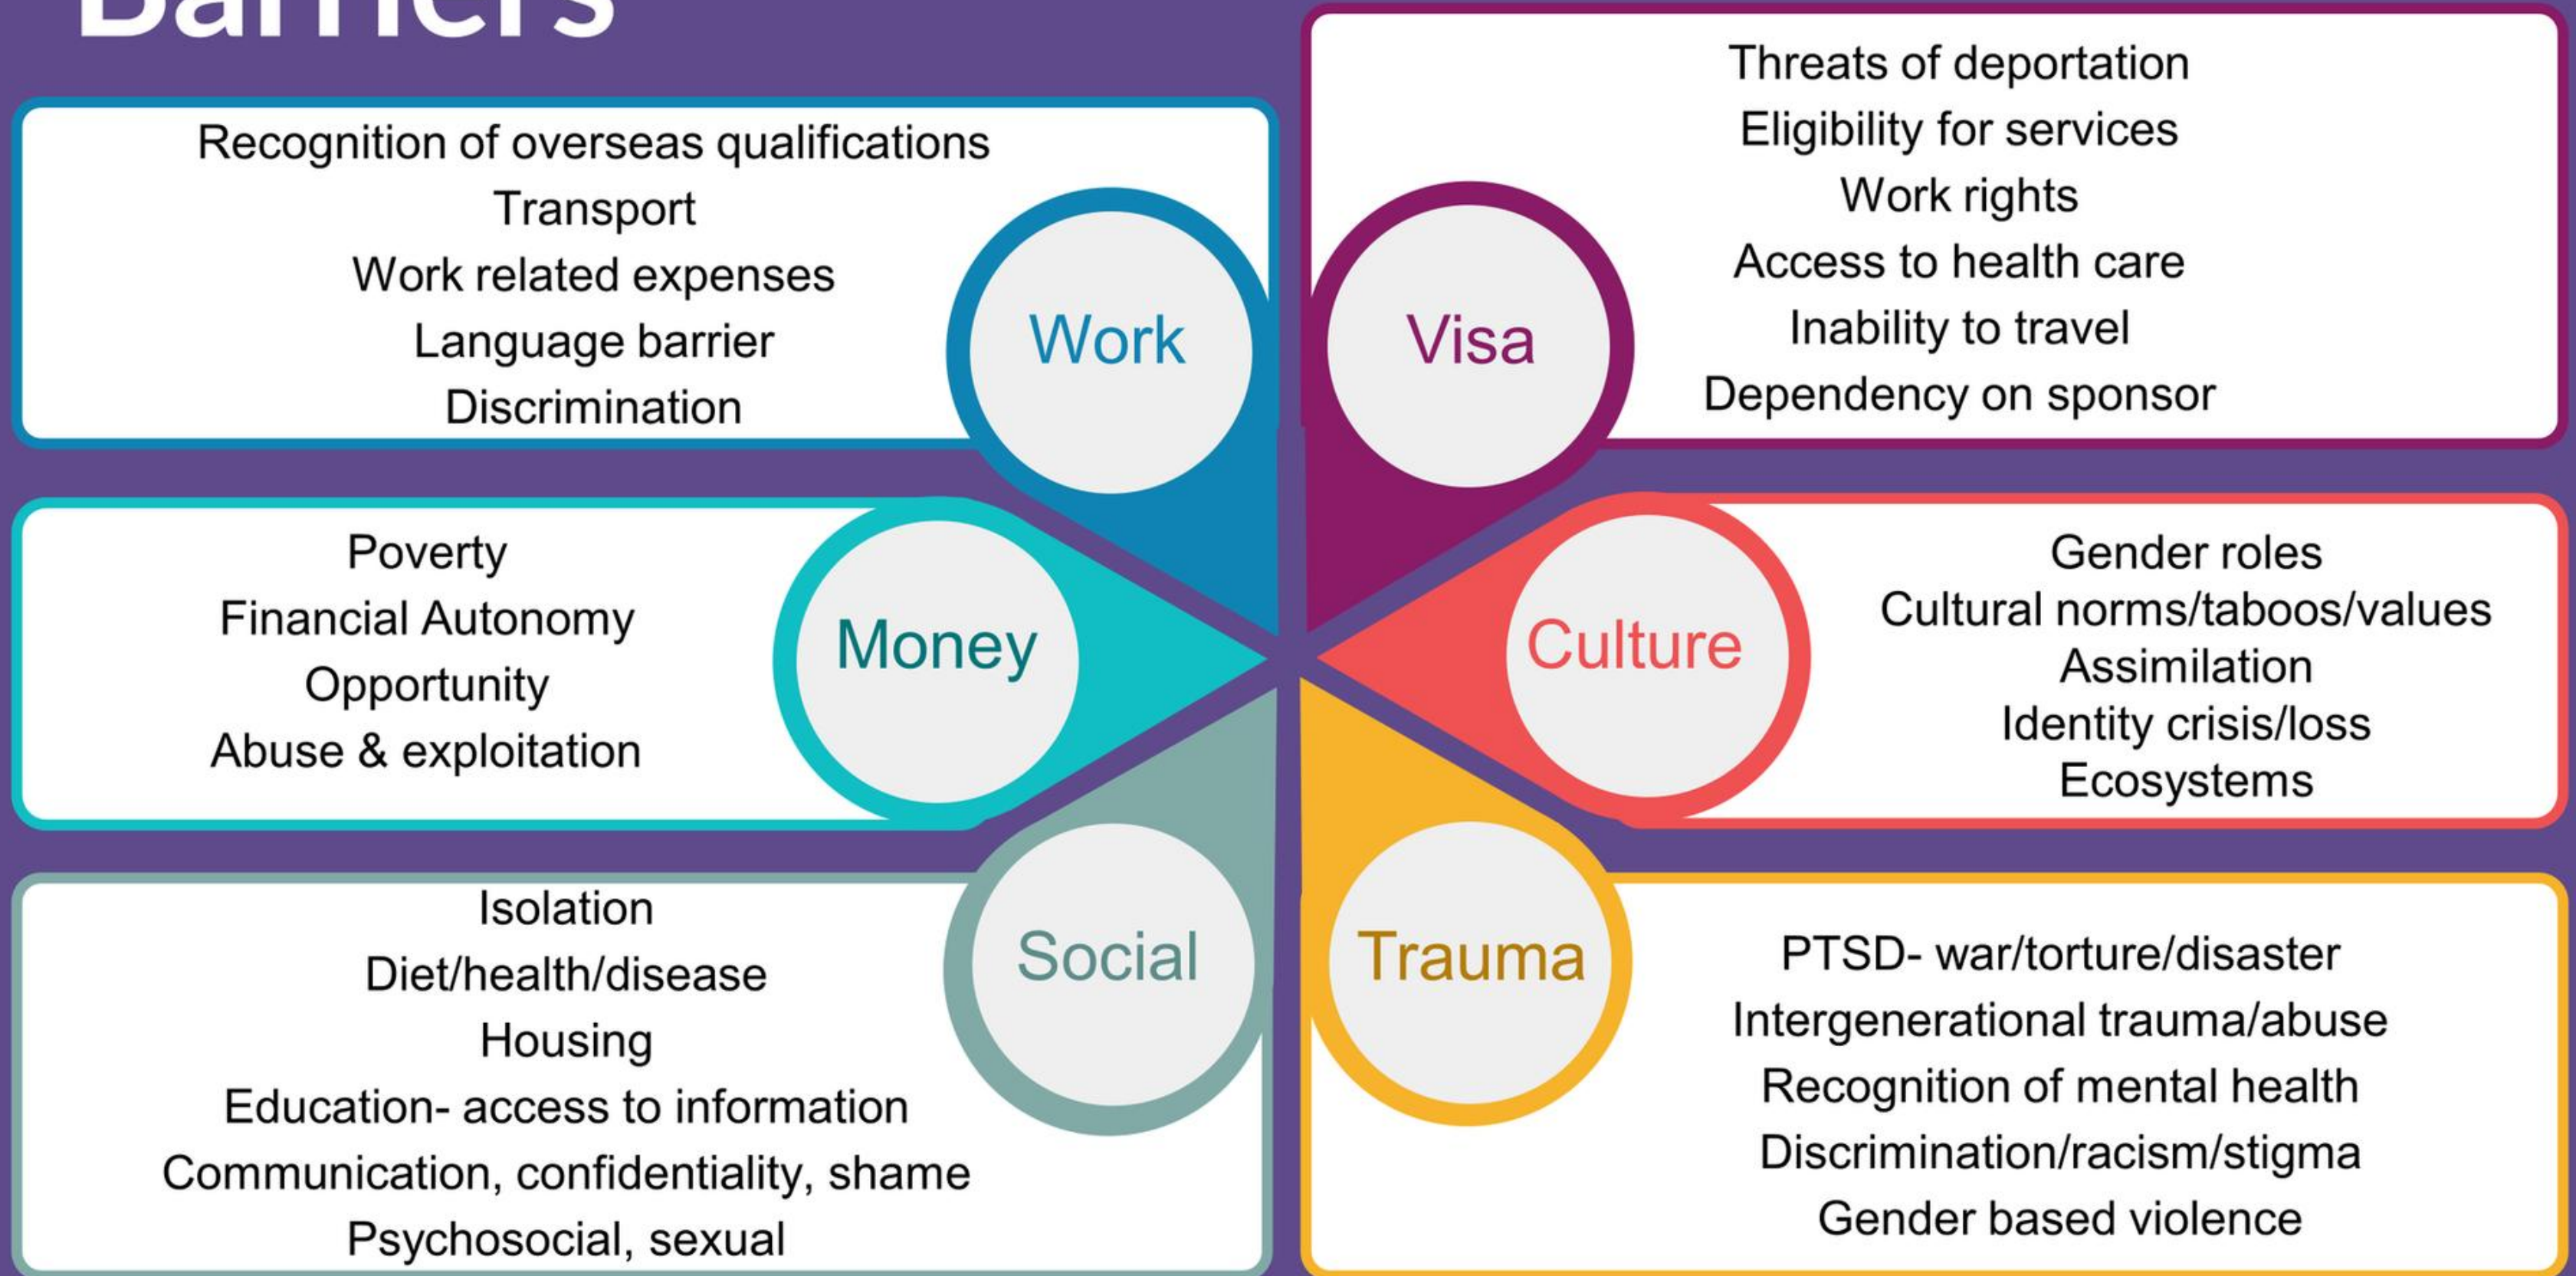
Barriers

Recognition of overseas qualifications
Transport
Work related expenses
Language barrier
Discrimination

Work

Visa

Threats of deportation
Eligibility for services
Work rights
Access to health care
Inability to travel
Dependency on sponsor

Poverty
Financial Autonomy
Opportunity
Abuse & exploitation

Money

Culture

Gender roles
Cultural norms/taboos/values
Assimilation
Identity crisis/loss
Ecosystems

Isolation
Diet/health/disease
Housing
Education- access to information
Communication, confidentiality, shame
Psychosocial, sexual

Social

Trauma

PTSD- war/torture/disaster
Intergenerational trauma/abuse
Recognition of mental health
Discrimination/racism/stigma
Gender based violence